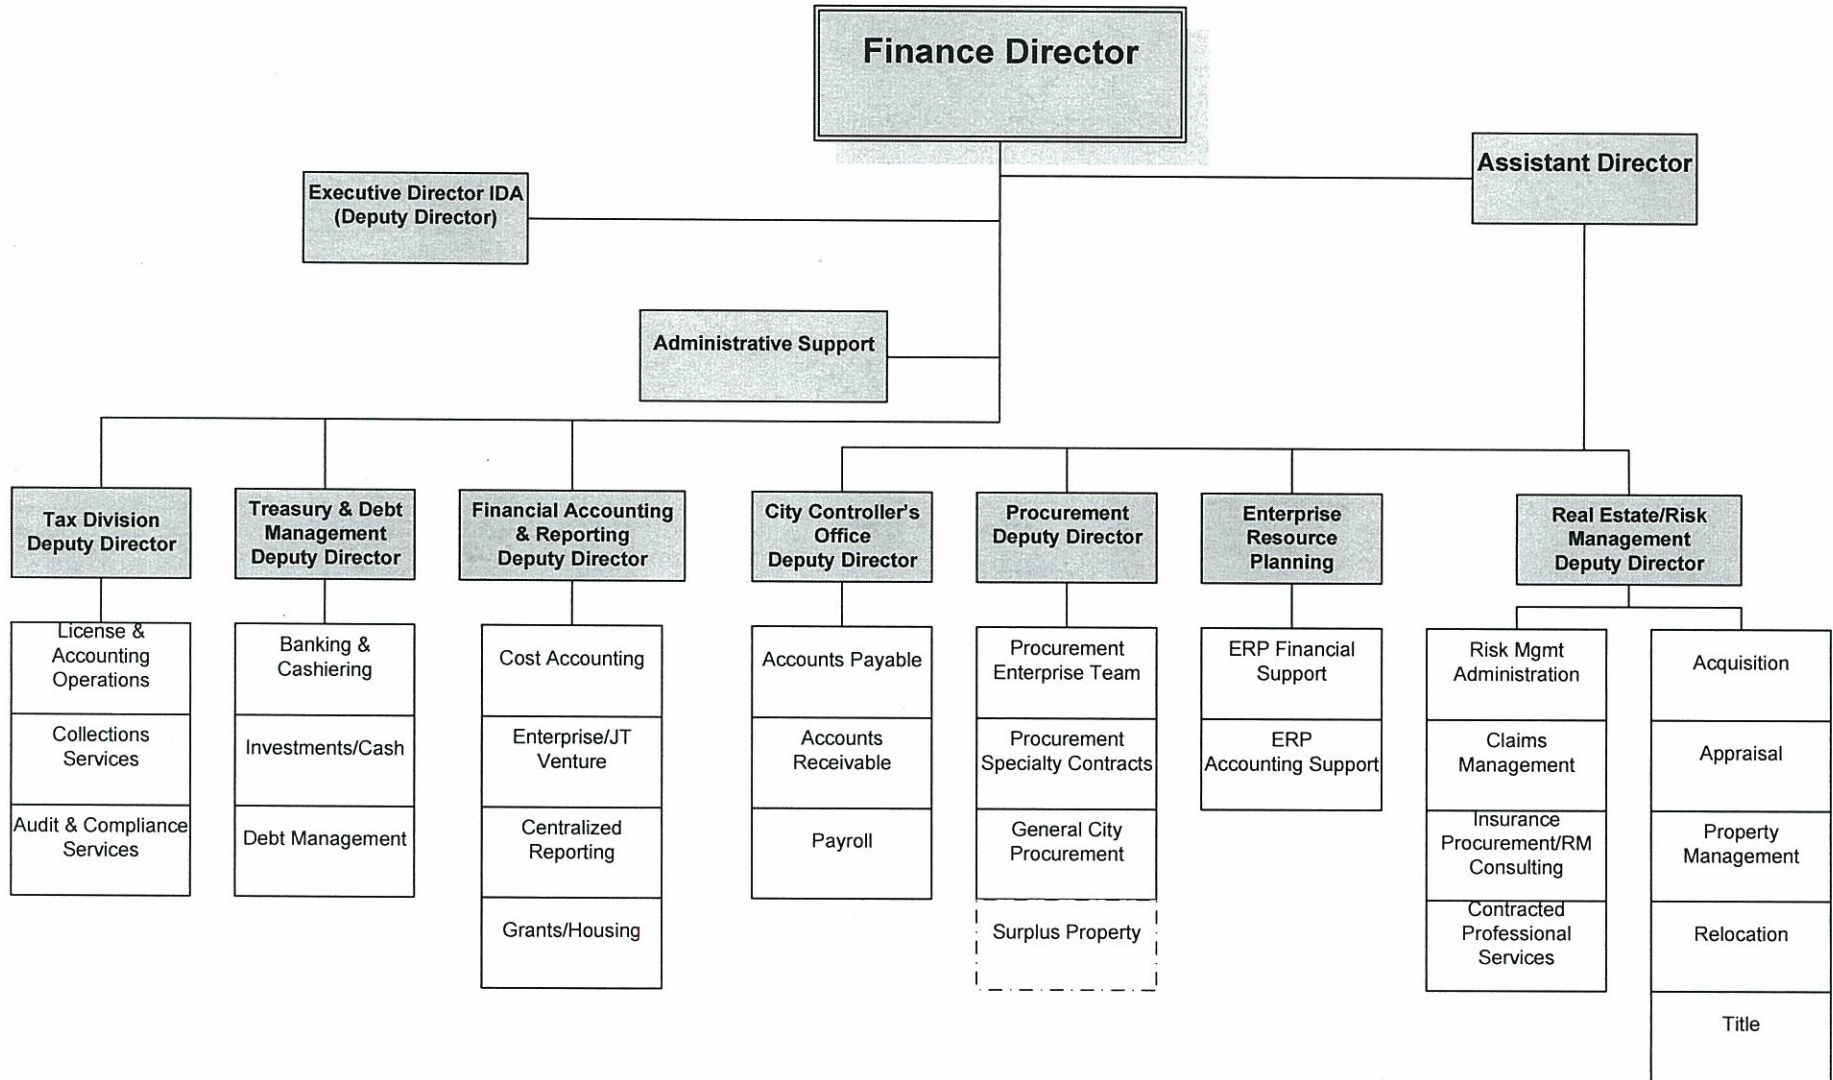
Finance Director

Executive Director IDA (Deputy Director)

Assistant Director

Administrative Support

Tax Division Deputy Director

License & Accounting Operations

Collections Services

Audit & Compliance Services

Treasury & Debt Management Deputy Director

Banking & Cashiering

Investments/Cash

Debt Management

Financial Accounting & Reporting Deputy Director

Cost Accounting

Enterprise/JT Venture

Centralized Reporting

Grants/Housing

City Controller's Office Deputy Director

Accounts Payable

Accounts Receivable

Payroll

Procurement Deputy Director

Procurement Enterprise Team

Procurement Specialty Contracts

General City Procurement

Surplus Property

Enterprise Resource Planning

ERP Financial Support

ERP Accounting Support

Real Estate/Risk Management Deputy Director

Risk Mgmt Administration

Claims Management

Insurance Procurement/RM Consulting

Contracted Professional Services

Acquisition

Appraisal

Property Management

Relocation

Title